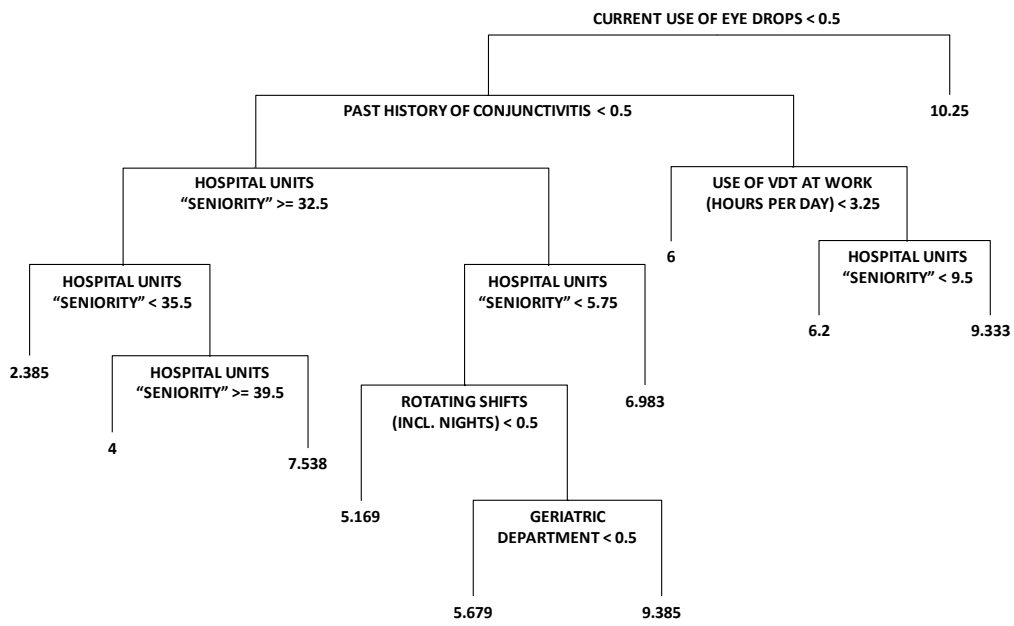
CURRENT USE OF EYE DROPS < 0.5

PAST HISTORY OF CONJUNCTIVITIS < 0.5

10.25

HOSPITAL UNITS "SENIORITY" >= 32.5

USE OF VDT AT WORK (HOURS PER DAY) < 3.25

HOSPITAL UNITS "SENIORITY" < 35.5

HOSPITAL UNITS "SENIORITY" < 5.75

6

HOSPITAL UNITS "SENIORITY" < 9.5

2.385

HOSPITAL UNITS "SENIORITY" >= 39.5

6.2

9.333

ROTATING SHIFTS (INCL. NIGHTS) < 0.5

6.983

4

7.538

5.169

GERIATRIC DEPARTMENT < 0.5

5.679

9.385